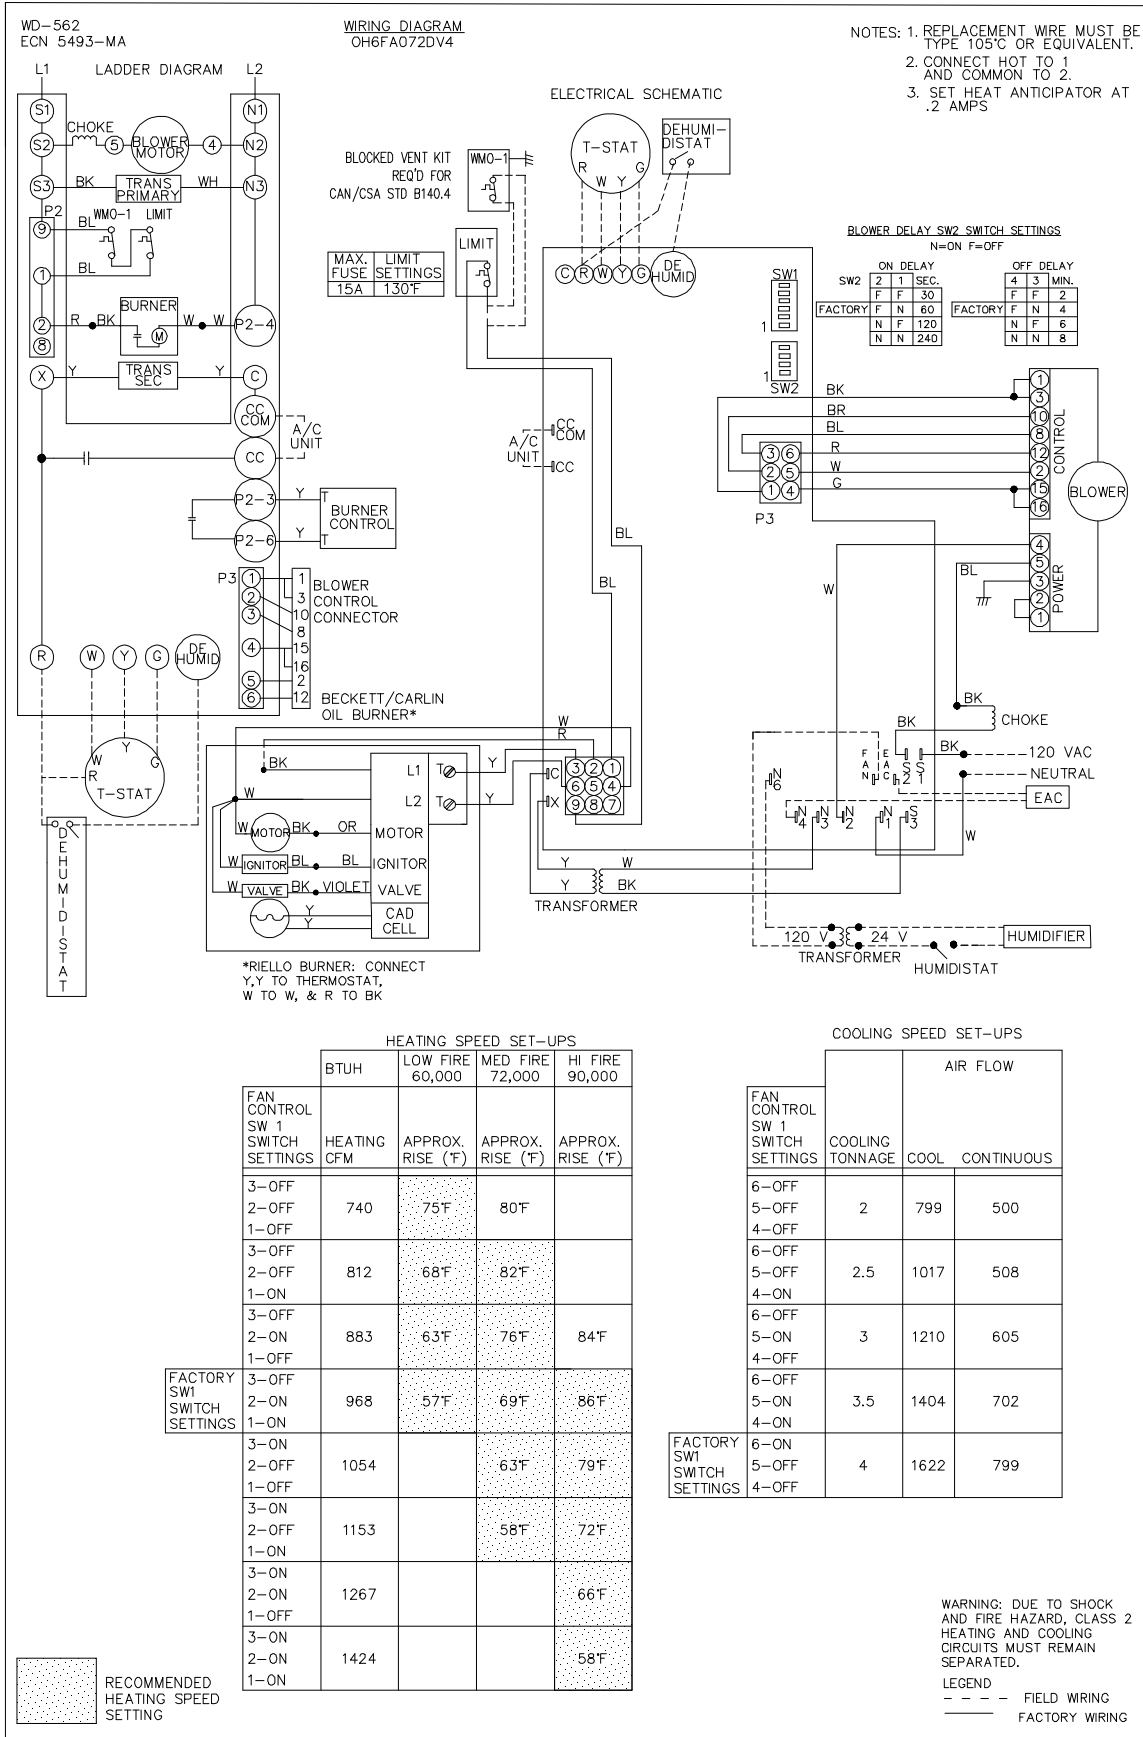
WD-562
ECN 5493-MA

WIRING DIAGRAM
OH6FA072DV4

NOTES: 1. REPLACEMENT WIRE MUST BE TYPE 105°C OR EQUIVALENT.
2. CONNECT HOT TO 1 AND COMMON TO 2.
3. SET HEAT ANTICIPATOR AT .2 AMPS

L1 LADDER DIAGRAM L2

S1 N1
S2 CHOKE 5 BLOWER MOTOR 4 N2
S3 BK TRANS PRIMARY WH N3
P2 9 BL WMO-1 LIMIT
1 BL
2 R BK BURNER M W W P2-4
8
X Y TRANS SEC Y C
CC COM A/C UNIT
CC
P2-3 Y T BURNER CONTROL
P2-6 Y T
P3 1 1 BLOWER
2 3 CONTROL
3 10 CONNECTOR
8
4 15
16
5 2
6 12
R W Y G DE HUMID
BECKETT/CARLIN OIL BURNER*

W Y R G T-STAT
DEHUMIDISTAT

ELECTRICAL SCHEMATIC

BLOCKED VENT KIT REQ'D FOR CAN/CSA STD B140.4
WMO-1

T-STAT R W Y G
DEHUMI-DISTAT

| MAX. FUSE | LIMIT SETTINGS |
|---|---|
| 15A | 130°F |

LIMIT
C R W Y G DE HUMID

SW1
1
1
SW2

BLOWER DELAY SW2 SWITCH SETTINGS
N=ON F=OFF

| | ON DELAY | | |
|---|---|---|---|
| SW2 | 2 | 1 | SEC. |
| | F | F | 30 |
| FACTORY | F | N | 60 |
| | N | F | 120 |
| | N | N | 240 |

| | OFF DELAY | | |
|---|---|---|---|
| | 4 | 3 | MIN. |
| | F | F | 2 |
| FACTORY | F | N | 4 |
| | N | F | 6 |
| | N | N | 8 |

BK BR BL R W G
3 6
2 5
1 4
P3
1 3 10 8 12 2 15 16 CONTROL BLOWER
4 5 3 2 1 POWER
BL
W
BL
BL
A/C UNIT CC COM CC

BK CHOKE
BK BK 120 VAC
F A N E A C S 2 S 1 NEUTRAL
EAC
N 6
N 4 N 3 N 2 N 1 S 3
W

W R
3 2 1
6 5 4
9 8 7
C X
BK L1 T Y
L2 T Y
W
W MOTOR BK OR MOTOR
W IGNITOR BL BL IGNITOR
W VALVE BK VIOLET VALVE
Y Y CAD CELL
Y W
Y BK
TRANSFORMER
120 V 24 V HUMIDIFIER
TRANSFORMER HUMIDISTAT

*RIELLO BURNER: CONNECT Y,Y TO THERMOSTAT, W TO W, & R TO BK

HEATING SPEED SET-UPS

| | BTUH | LOW FIRE 60,000 | MED FIRE 72,000 | HI FIRE 90,000 |
|---|---|---|---|---|
| FAN CONTROL SW 1 SWITCH SETTINGS | HEATING CFM | APPROX. RISE (°F) | APPROX. RISE (°F) | APPROX. RISE (°F) |
| 3-OFF 2-OFF 1-OFF | 740 | 75°F | 80°F | |
| 3-OFF 2-OFF 1-ON | 812 | 68°F | 82°F | |
| 3-OFF 2-ON 1-OFF | 883 | 63°F | 76°F | 84°F |
| 3-OFF 2-ON 1-ON | 968 | 57°F | 69°F | 86°F |
| 3-ON 2-OFF 1-OFF | 1054 | | 63°F | 79°F |
| 3-ON 2-OFF 1-ON | 1153 | | 58°F | 72°F |
| 3-ON 2-ON 1-OFF | 1267 | | | 66°F |
| 3-ON 2-ON 1-ON | 1424 | | | 58°F |

FACTORY SW1 SWITCH SETTINGS

RECOMMENDED HEATING SPEED SETTING

COOLING SPEED SET-UPS

| FAN CONTROL SW 1 SWITCH SETTINGS | COOLING TONNAGE | AIR FLOW COOL | CONTINUOUS |
|---|---|---|---|
| 6-OFF 5-OFF 4-OFF | 2 | 799 | 500 |
| 6-OFF 5-OFF 4-ON | 2.5 | 1017 | 508 |
| 6-OFF 5-ON 4-OFF | 3 | 1210 | 605 |
| 6-OFF 5-ON 4-ON | 3.5 | 1404 | 702 |
| 6-ON 5-OFF 4-OFF | 4 | 1622 | 799 |

FACTORY SW1 SWITCH SETTINGS

WARNING: DUE TO SHOCK AND FIRE HAZARD, CLASS 2 HEATING AND COOLING CIRCUITS MUST REMAIN SEPARATED.

LEGEND
FIELD WIRING
FACTORY WIRING